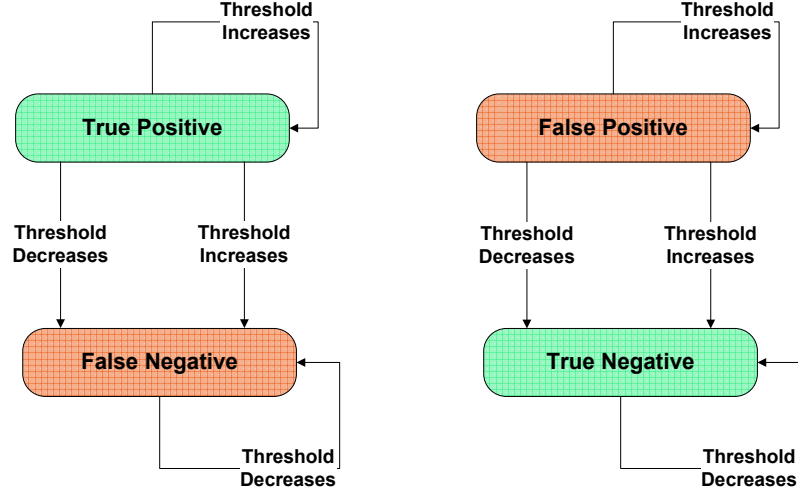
Threshold Increases

True Positive

Threshold Decreases

Threshold Increases

False Negative

Threshold Decreases

Threshold Increases

False Positive

Threshold Decreases

Threshold Increases

True Negative

Threshold Decreases